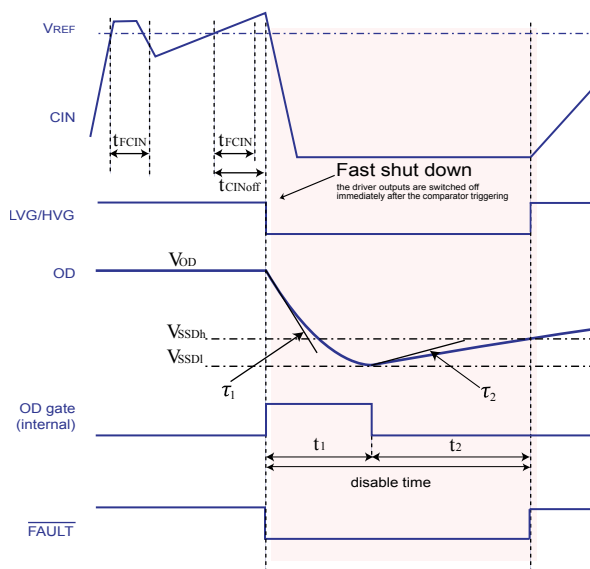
$V_{REF}$

CIN

$t_{FCIN}$

$t_{FCIN}$

$t_{CINoff}$

Fast shut down

the driver outputs are switched off immediately after the comparator triggering

LVG/HVG

OD

$V_{OD}$

$V_{SSDh}$

$V_{SSDl}$

$\tau_1$

$\tau_2$

OD gate (internal)

$t_1$

$t_2$

disable time

$\overline{FAULT}$